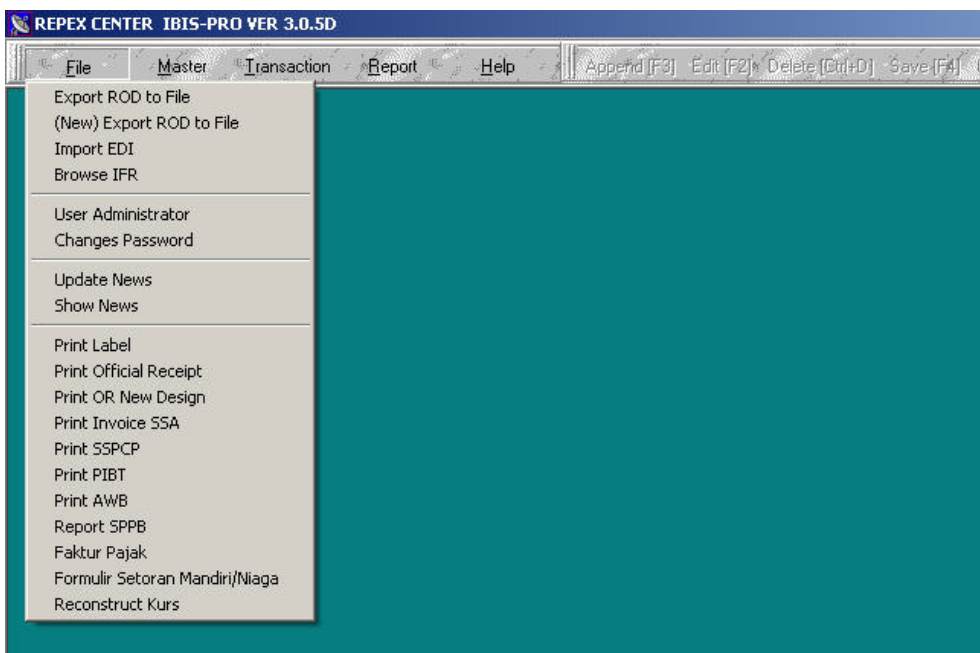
REPEX CENTER IBIS-PRO VER 3.0.5D

File Master Transaction Report Help Append [F3] Edit [F2] Delete [Ctrl+D] Save [F4]

Export ROD to File
(New) Export ROD to File
Import EDI
Browse IFR

User Administrator
Changes Password

Update News
Show News

Print Label
Print Official Receipt
Print OR New Design
Print Invoice SSA
Print SSPCP
Print PIBT
Print AWB
Report SPPB
Faktur Pajak
Formulir Setoran Mandiri/Niaga
Reconstruct Kurs